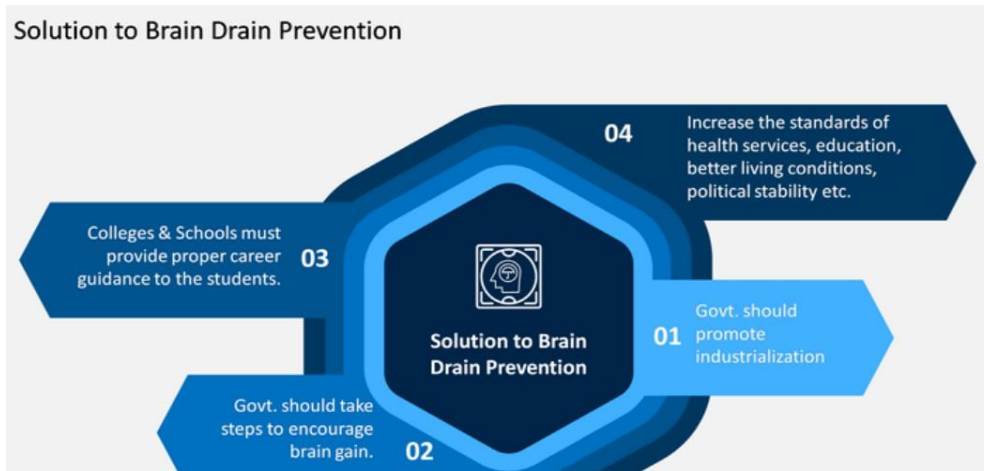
Solution to Brain Drain Prevention

04 Increase the standards of health services, education, better living conditions, political stability etc.

Colleges & Schools must provide proper career guidance to the students. 03

Solution to Brain Drain Prevention

01 Govt. should promote industrialization

Govt. should take steps to encourage brain gain. 02